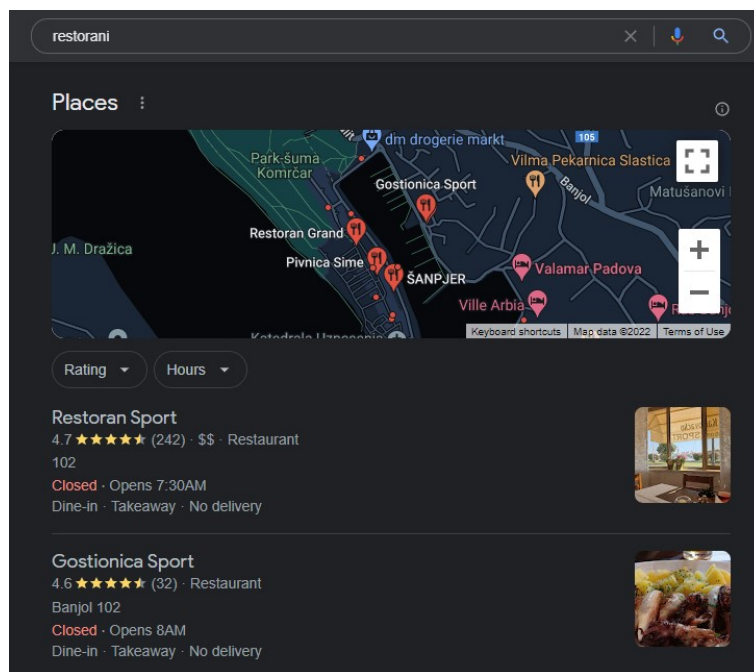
restorani

Places

dm drogerie markt
105
Park-šuma Komrčar
Vilma Pekarnica Slastica
Gostionica Sport
Banjol
Matušanovi
J. M. Dražica
Restoran Grand
Pivnica Sime
ŠANPJER
Valamar Padova
Ville Arbia
Katedrala Uznesenja
Keyboard shortcuts
Map data ©2022
Terms of Use

Rating
Hours

Restoran Sport
4.7 ★★★★★ (242) · $$ · Restaurant
102
Closed · Opens 7:30AM
Dine-in · Takeaway · No delivery

Gostionica Sport
4.6 ★★★★★ (32) · Restaurant
Banjol 102
Closed · Opens 8AM
Dine-in · Takeaway · No delivery